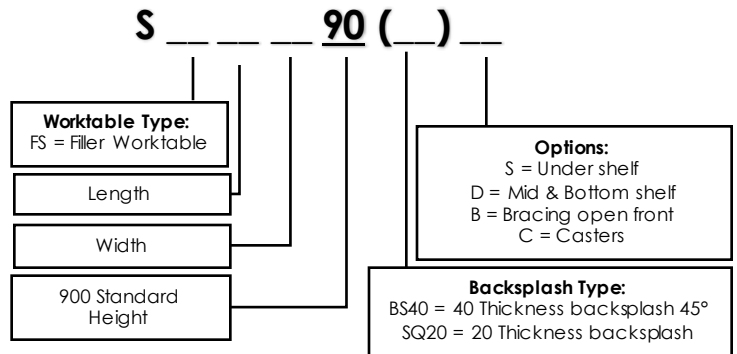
S __ __ __ 90 (__) __

**Worktable Type:**
FS = Filler Worktable

Length

Width

900 Standard Height

**Options:**
S = Under shelf
D = Mid & Bottom shelf
B = Bracing open front
C = Casters

**Backsplash Type:**
BS40 = 40 Thickness backsplash 45°
SQ20 = 20 Thickness backsplash